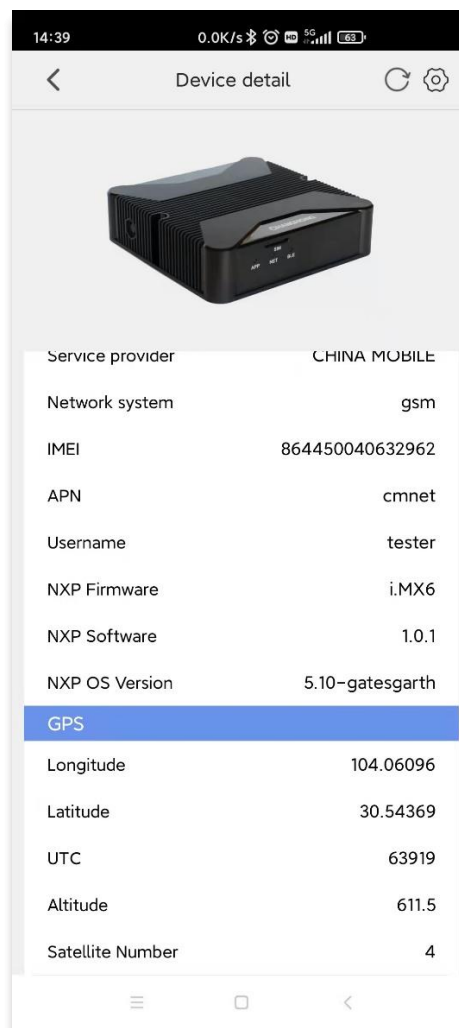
14:39 0.0K/s 5G 63

Device detail

APP NET BLE

Service provider CHINA MOBILE

Network system gsm

IMEI 864450040632962

APN cmnet

Username tester

NXP Firmware i.MX6

NXP Software 1.0.1

NXP OS Version 5.10-gatesgarth

GPS

Longitude 104.06096

Latitude 30.54369

UTC 63919

Altitude 611.5

Satellite Number 4